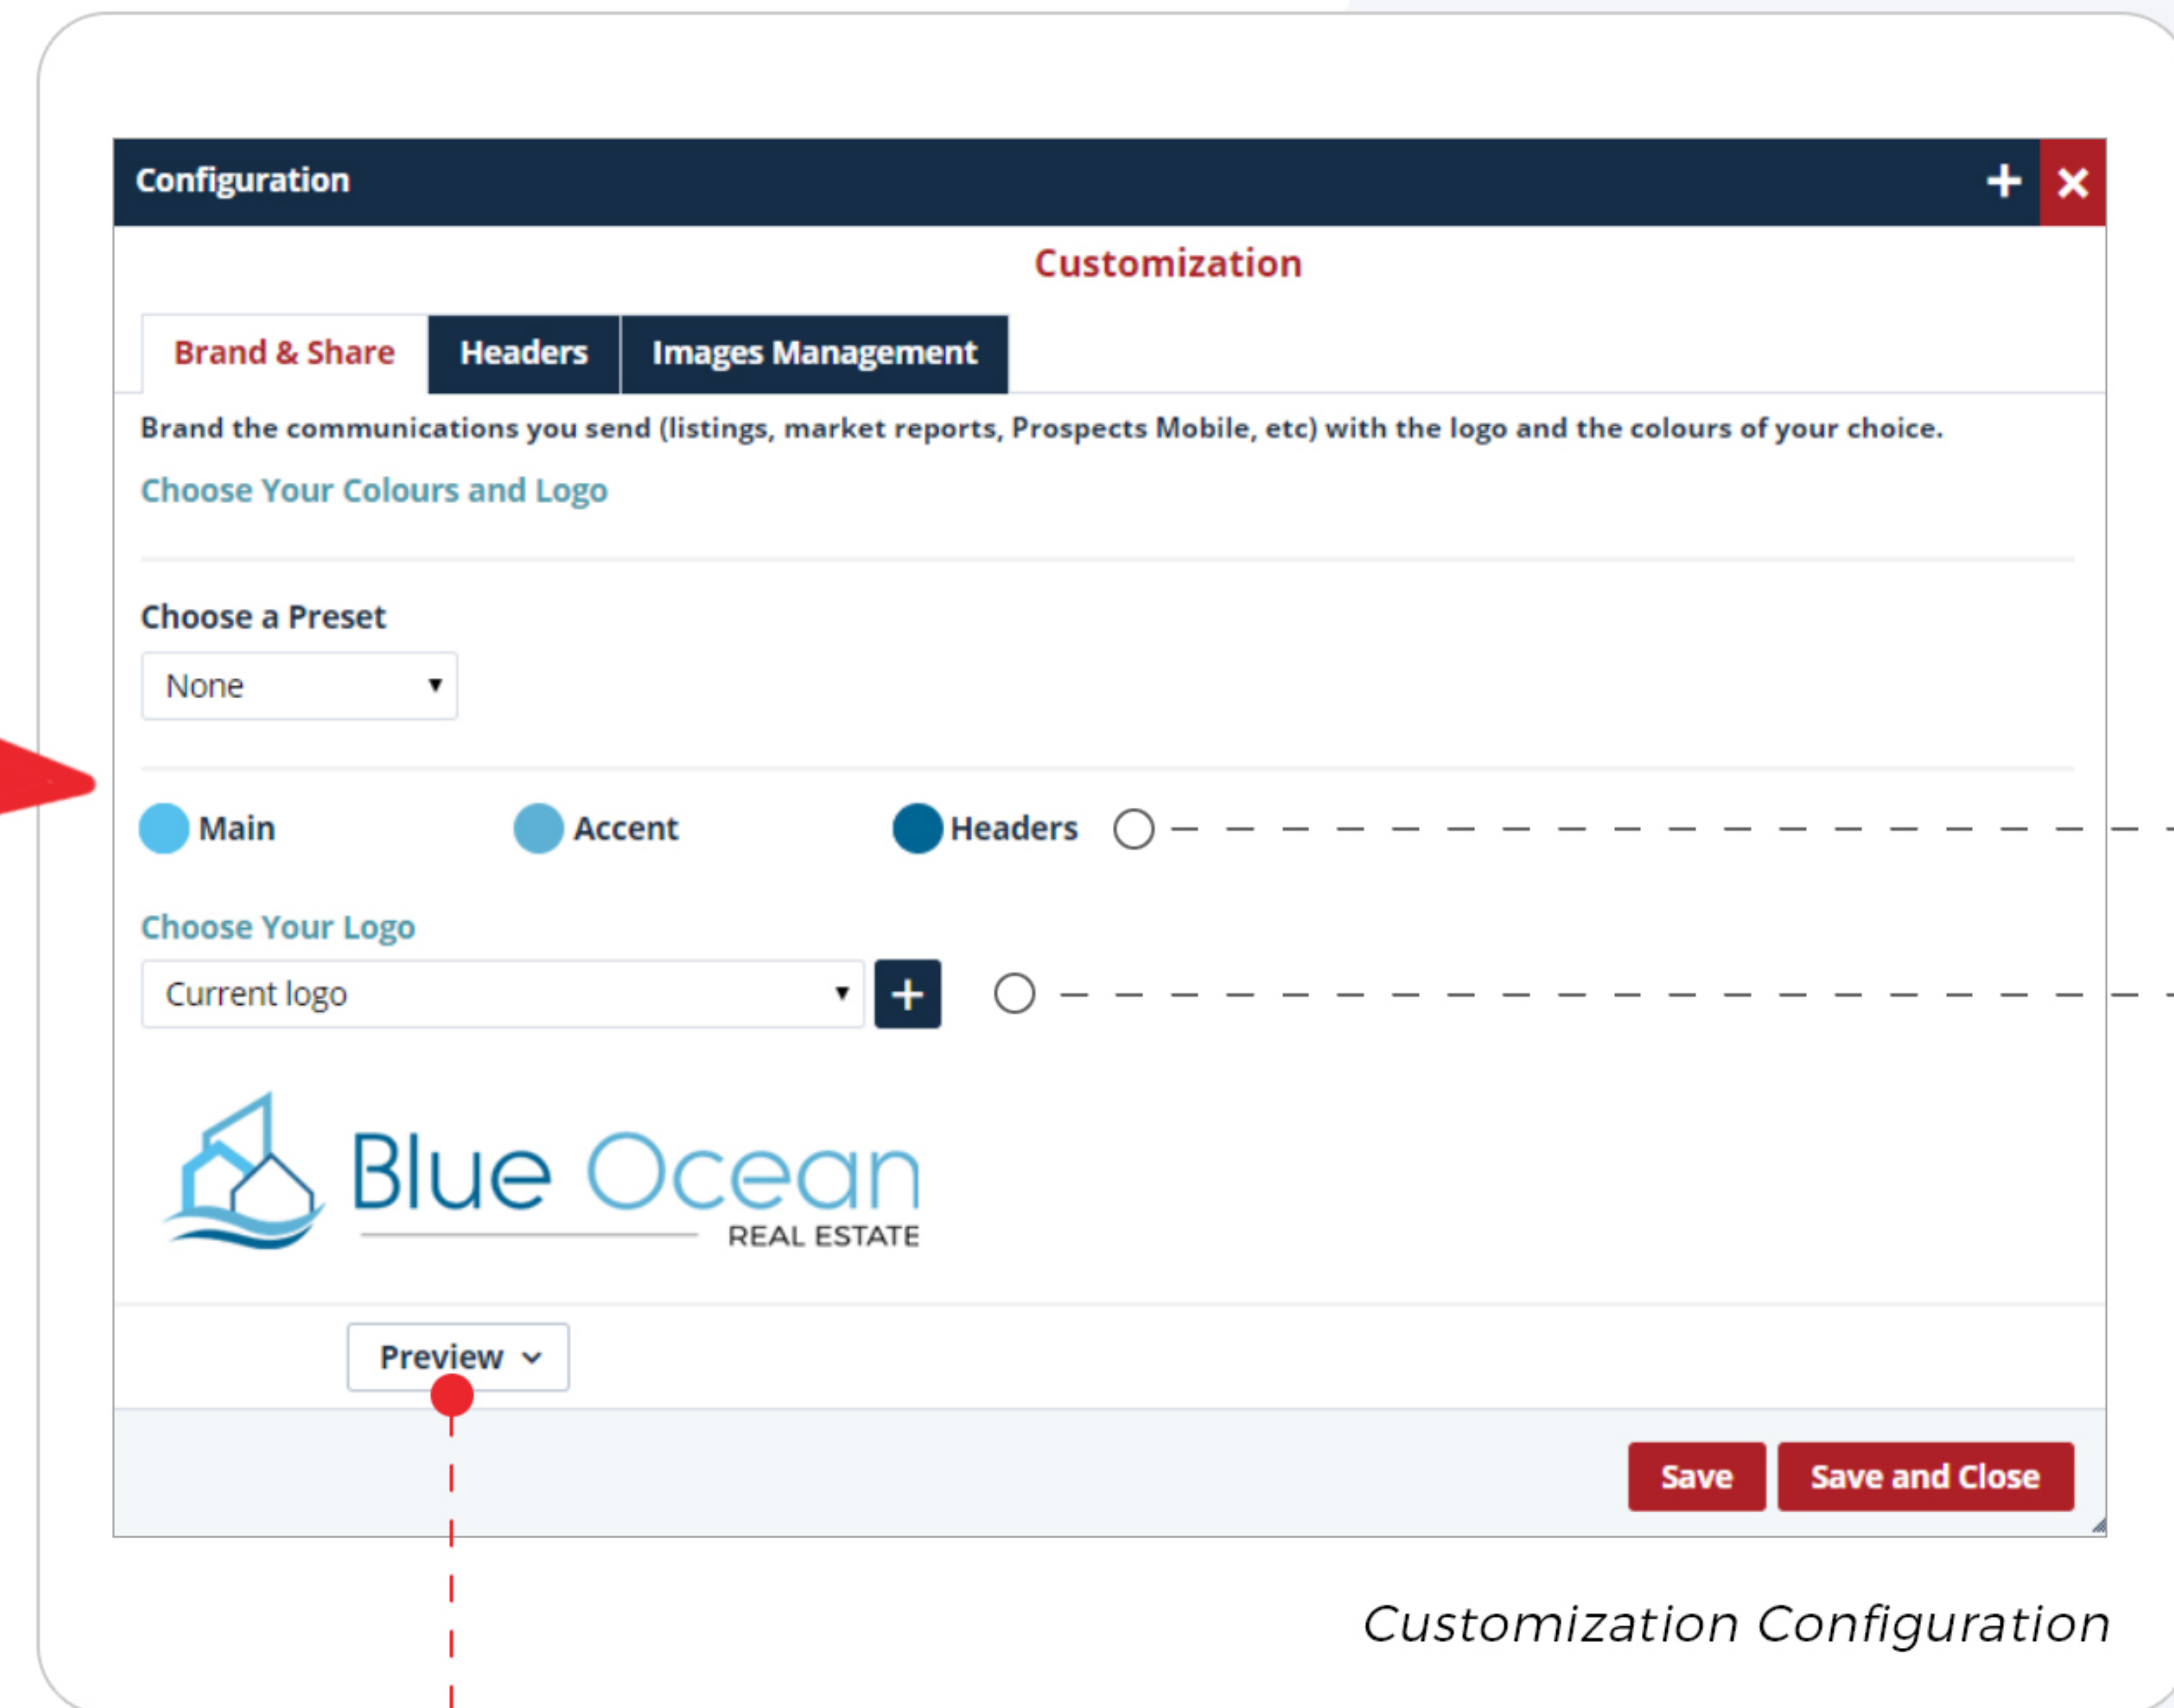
Configuration

Customization

Brand & Share | Headers | Images Management

Brand the communications you send (listings, market reports, Prospects Mobile, etc) with the logo and the colours of your choice.

Choose Your Colours and Logo

Choose a Preset

None

Main Accent Headers

Choose Your Logo

Current logo

Blue Ocean
REAL ESTATE

Preview

Save Save and Close

Customization Configuration